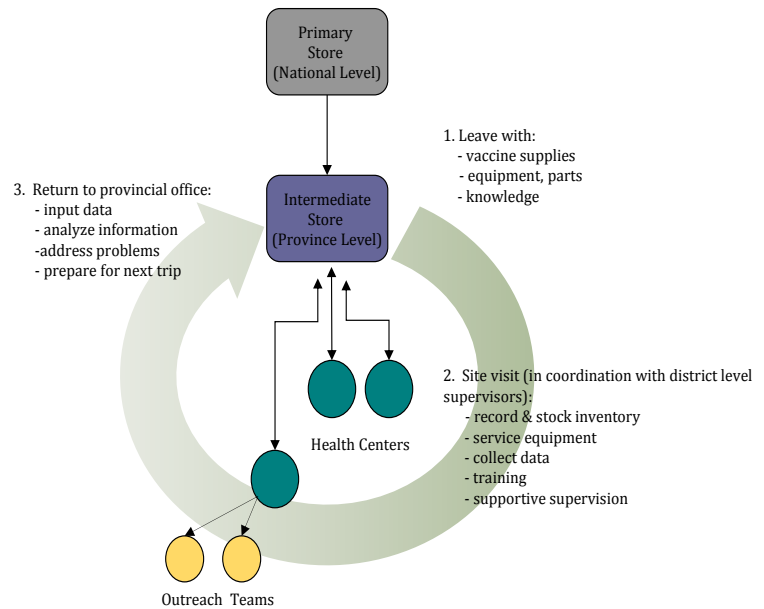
Primary Store (National Level)

1. Leave with:
- vaccine supplies
- equipment, parts
- knowledge

3. Return to provincial office:
- input data
- analyze information
-address problems
- prepare for next trip

Intermediate Store (Province Level)

2. Site visit (in coordination with district level supervisors):
- record & stock inventory
- service equipment
- collect data
- training
- supportive supervision

Health Centers

Outreach Teams